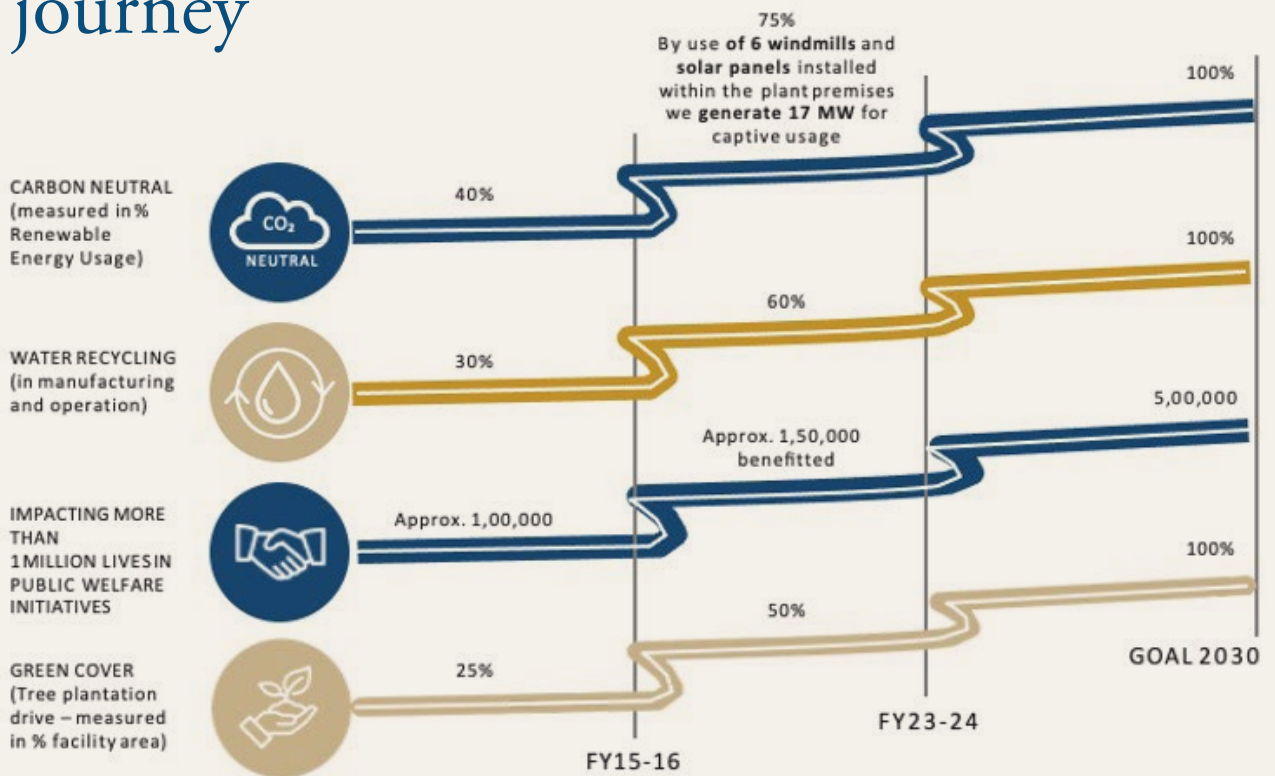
journey

75%
By use of 6 windmills and solar panels installed within the plant premises we generate 17 MW for captive usage

100%

CARBON NEUTRAL (measured in % Renewable Energy Usage)

$CO_2$
NEUTRAL

40%

100%

60%

WATER RECYCLING (in manufacturing and operation)

30%

5,00,000

Approx. 1,50,000 benefitted

IMPACTING MORE THAN 1 MILLION LIVES IN PUBLIC WELFARE INITIATIVES

Approx. 1,00,000

100%

50%

GOAL 2030

GREEN COVER (Tree plantation drive – measured in % facility area)

25%

FY23-24

FY15-16